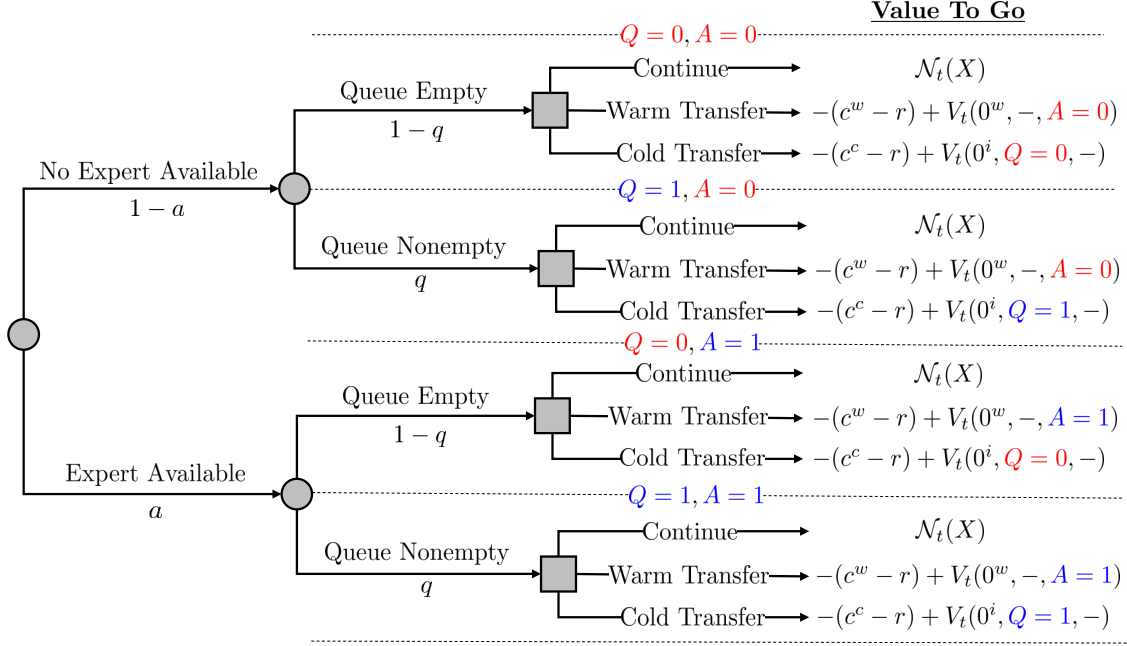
Value To Go

$Q=0, A=0$

Queue Empty
$1-q$

Continue $\mathcal{N}_t(X)$
Warm Transfer $-(c^w-r)+V_t(0^w,-,A=0)$
Cold Transfer $-(c^c-r)+V_t(0^i,Q=0,-)$

No Expert Available
$1-a$

$Q=1, A=0$

Queue Nonempty
$q$

Continue $\mathcal{N}_t(X)$
Warm Transfer $-(c^w-r)+V_t(0^w,-,A=0)$
Cold Transfer $-(c^c-r)+V_t(0^i,Q=1,-)$

$Q=0, A=1$

Queue Empty
$1-q$

Continue $\mathcal{N}_t(X)$
Warm Transfer $-(c^w-r)+V_t(0^w,-,A=1)$
Cold Transfer $-(c^c-r)+V_t(0^i,Q=0,-)$

Expert Available
$a$

$Q=1, A=1$

Queue Nonempty
$q$

Continue $\mathcal{N}_t(X)$
Warm Transfer $-(c^w-r)+V_t(0^w,-,A=1)$
Cold Transfer $-(c^c-r)+V_t(0^i,Q=1,-)$